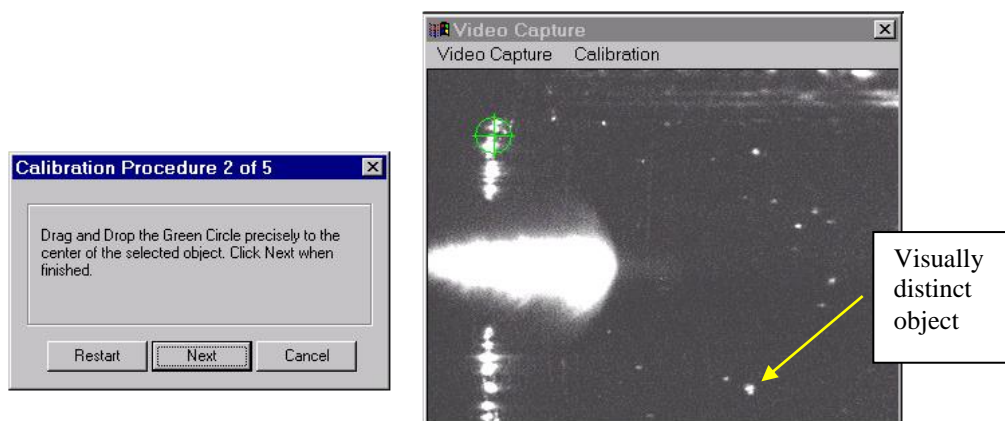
Calibration Procedure 2 of 5

Drag and Drop the Green Circle precisely to the center of the selected object. Click Next when finished.

Restart Next Cancel

Video Capture

Video Capture Calibration

Visually distinct object